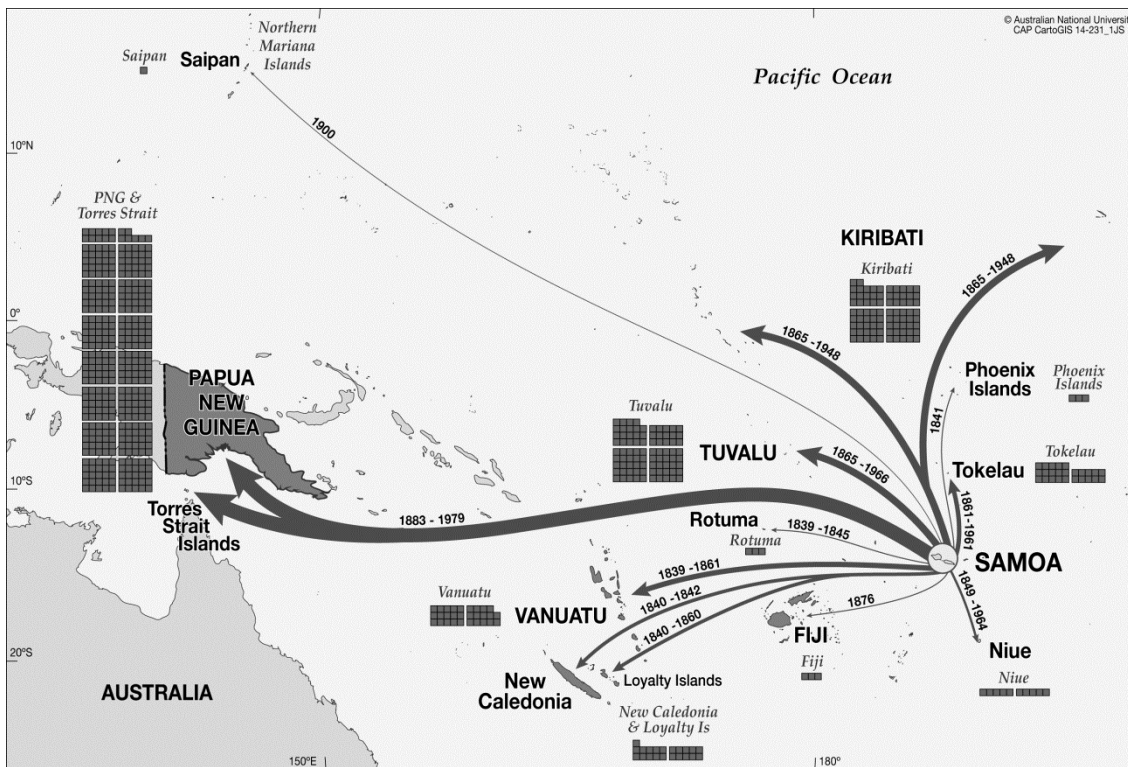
© Australian National University
CAP CartoGIS 14-231_1JS

Saipan
Saipan
Northern Mariana Islands
Pacific Ocean
1900
10°N
PNG & Torres Strait
KIRIBATI
Kiribati
1865 -1948
1865 -1948
0°
PAPUA NEW GUINEA
Phoenix Islands
Phoenix Islands
1841
Tuvalu
TUVALU
1865 -1966
Tokelau
Tokelau
10°S
1861-1961
Torres Strait Islands
1883 - 1979
Rotuma
1839 -1845
Rotuma
SAMOA
1839 -1861
Vanuatu
1840 -1842
1849 -1964
VANUATU
1876
1840 -1860
FIJI
20°S
Niue
Fiji
New Caledonia
Loyalty Islands
Niue
AUSTRALIA
New Caledonia & Loyalty Is
150°E
180°